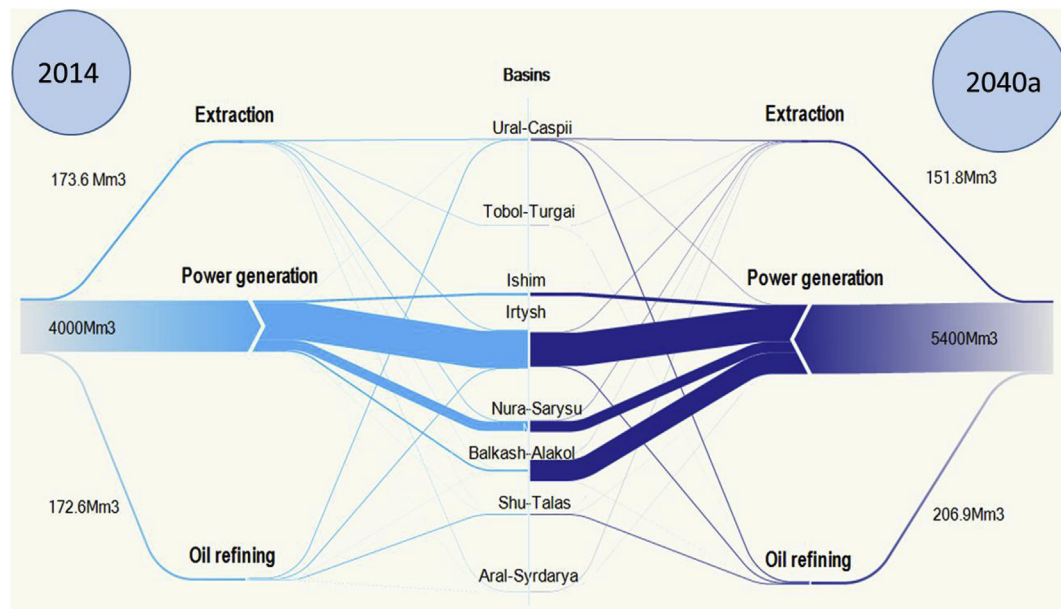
2014

Basins

2040a

Extraction

Ural-Caspii

Extraction

173.6 Mm3

151.8Mm3

Tobol-Turgai

Power generation

Ishim

Power generation

Irtysh

4000Mm3

5400Mm3

Nura-Sarysu

Balkash-Alakol

172.6Mm3

Shu-Talas

206.9Mm3

Oil refining

Oil refining

Aral-Syrdarya